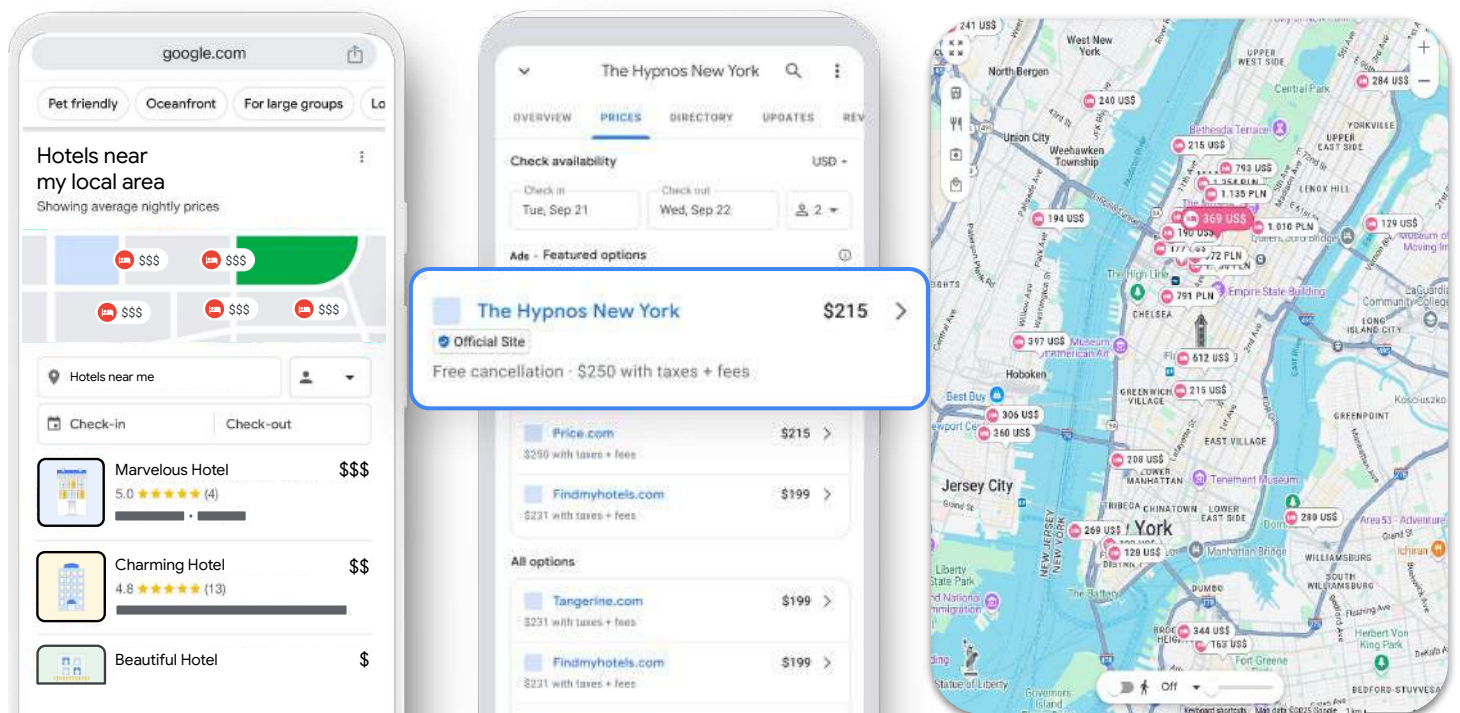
google.com

Pet friendly Oceanfront For large groups Lo

Hotels near my local area
Showing average nightly prices

$$$ $$$ $$$ $$$ $$$

Hotels near me

Check-in Check-out

Marvelous Hotel $$$
5.0 ★★★★★ (4)

Charming Hotel $$
4.8 ★★★★★ (13)

Beautiful Hotel $

The Hypnos New York

OVERVIEW PRICES DIRECTORY UPDATES REV

Check availability USD

Check in Tue, Sep 21
Check out Wed, Sep 22
2

Ads · Featured options

The Hypnos New York $215
Official Site
Free cancellation · $250 with taxes + fees

Price.com $215
$250 with taxes + fees

Findmyhotels.com $199
$231 with taxes + fees

All options

Tangerine.com $199
$231 with taxes + fees

Findmyhotels.com $199
$231 with taxes + fees

241 US$
West New York
North Bergen
UPPER WEST SIDE
284 US$
Central Park
240 US$
Union City
Weehawken Township
Bethesda Terrace
215 US$
793 US$
UPPER EAST SIDE
YORKVILLE
1.135 PLN
LENOX HILL
194 US$
369 US$
1.016 PLN
129 US$
190 US$
177 US$
772 PLN
Queensboro Bridge
Moving Im
The High Line
791 PLN
Empire State Building
LaGuardia Community College
LONG ISLAND CITY
CHELSEA
397 US$
Museum American Art
612 US$
Hoboken
Best Buy
GREENWICH VILLAGE
215 US$
306 US$
260 US$
GREENPOINT
EAST VILLAGE
208 US$
LOWER
Tenement Museum
Jersey City
TRIBECA
CHINATOWN
LOWER EAST SIDE
289 US$
Area53 - Adventure
269 US$
York
128 US$
Manhattan Bridge
WILLIAMSBURG
Liberty State Park
DUMBO
Flushing Ave
National Immigration
The Battery
344 US$
163 US$
Fort Greene
Herbert Von King Park
Statue of Liberty
Governors Island
BEDFORD-STUYVESA
Off
Keyboard shortcuts Map data ©2025 Google